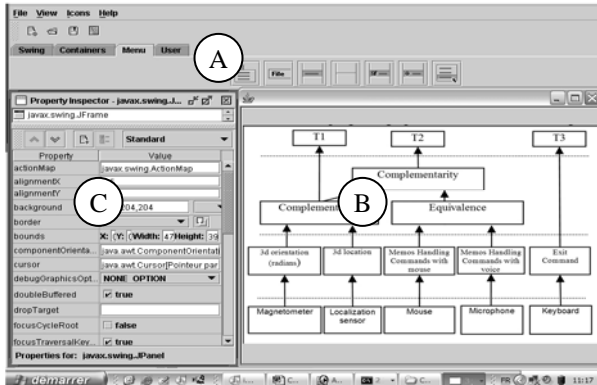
File View Icons Help

Swing Containers Menu User

A

File

Property Inspector - javax.swing.J...

javax.swing.JFrame

Standard

| Property | Value |
|---|---|
| actionMap | javax.swing.ActionMap |
| alignmentX | |
| alignmentY | |
| background | 204,204 |
| border | |
| bounds | X: Y: Width: 47 Height: 39 |
| componentOrienta... | java.awt.ComponentOrientati |
| cursor | java.awt.Cursor[Pointeur par |
| debugGraphicsOpt... | NONE_OPTION |
| doubleBuffered | true |
| dropTarget | |
| focusCycleRoot | false |
| focusTraversalKey... | true |

Properties for: javax.swing.JPanel

C

B

T1

T2

T3

Complementarity

Complement

Equivalence

3d orientation (radians)

3d location

Memos Handling Commands with mouse

Memos Handling Commands with voice

Exit Command

Magnetometer

Localization sensor

Mouse

Microphone

Keyboard

démarrer

FR

11:17